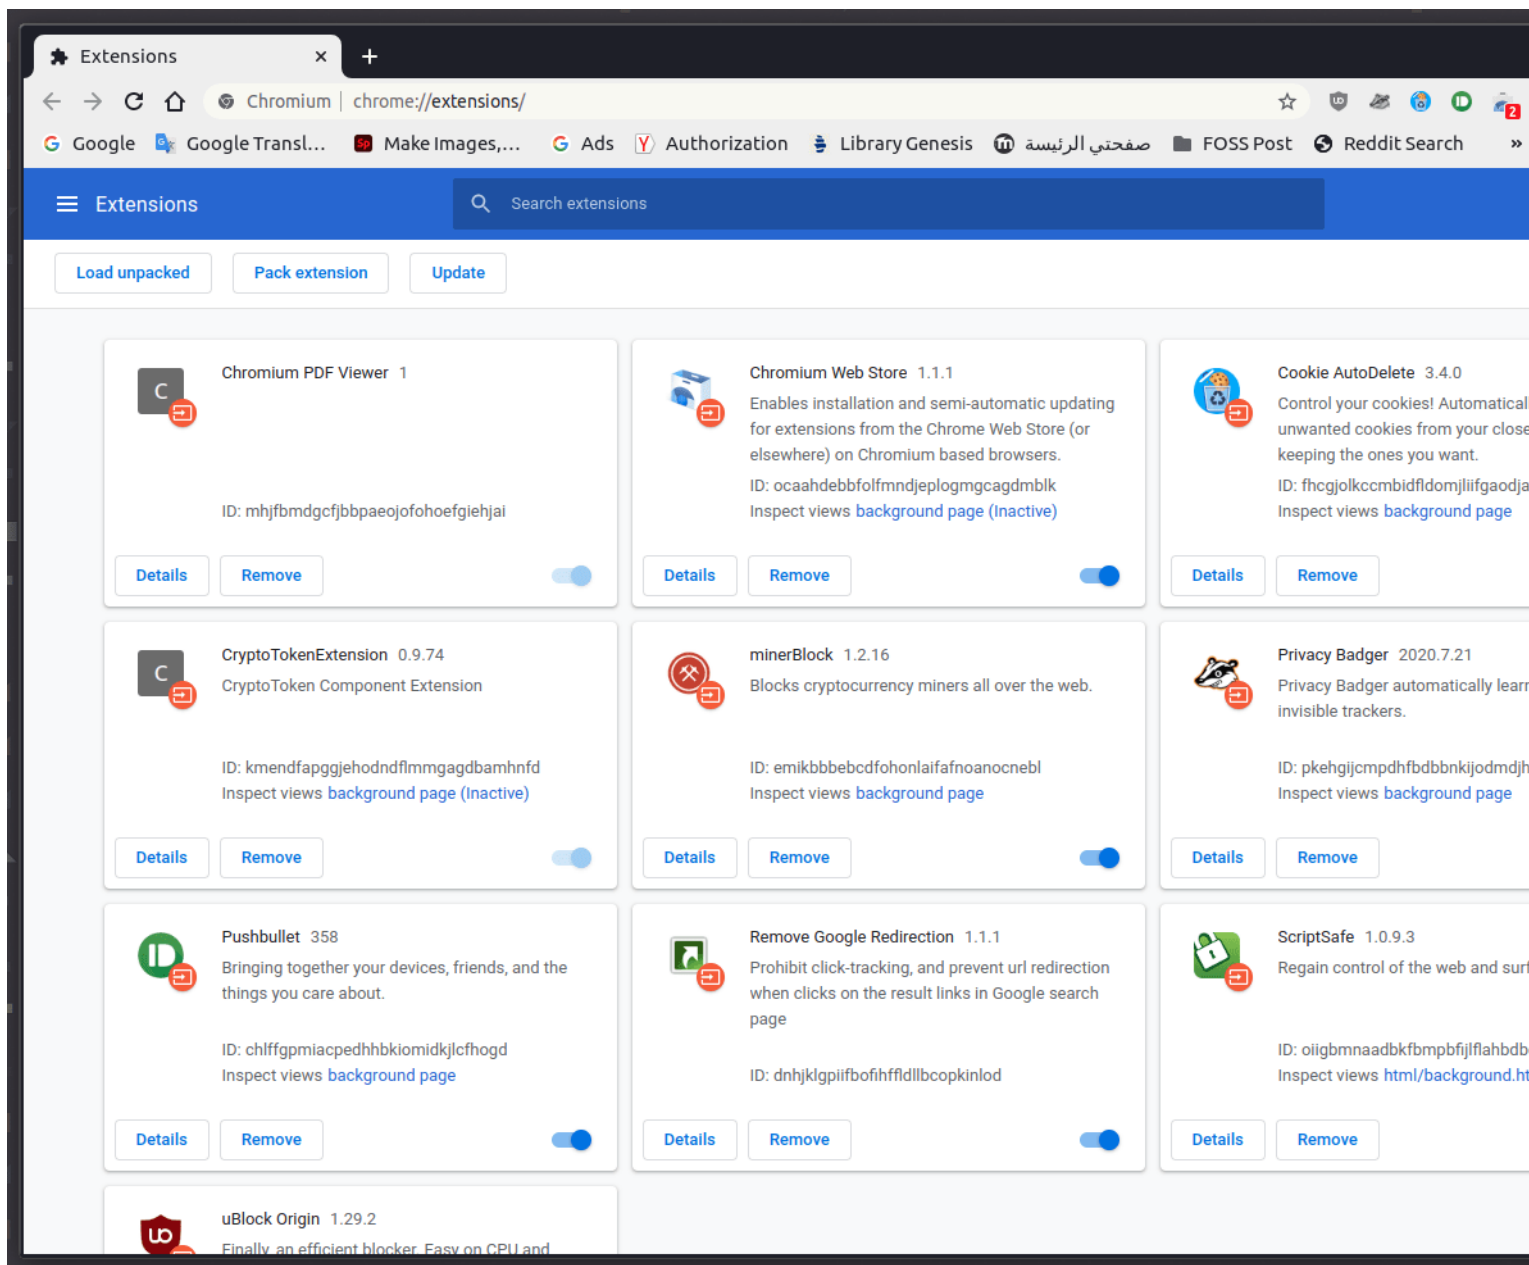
Extensions ×
+
Chromium | chrome://extensions/
Google Google Transl... Make Images,... Ads Authorization Library Genesis صفحتي الرئيسة FOSS Post Reddit Search »

Extensions
Search extensions

Load unpacked Pack extension Update

Chromium PDF Viewer 1
ID: mhjfbmdgcfjbbpaeojofohoefgiehjai
Details Remove

Chromium Web Store 1.1.1
Enables installation and semi-automatic updating for extensions from the Chrome Web Store (or elsewhere) on Chromium based browsers.
ID: ocaahdebbfolfmndjeplogmgcagdmblk
Inspect views background page (Inactive)
Details Remove

Cookie AutoDelete 3.4.0
Control your cookies! Automatical unwanted cookies from your close keeping the ones you want.
ID: fhcgjolkccmbidfldomjliifgaodja
Inspect views background page
Details Remove

CryptoTokenExtension 0.9.74
CryptoToken Component Extension
ID: kmendfapggjehodndflmmgagdbamhnfd
Inspect views background page (Inactive)
Details Remove

minerBlock 1.2.16
Blocks cryptocurrency miners all over the web.
ID: emikbbbebcdfohonlaifafnoanocnebl
Inspect views background page
Details Remove

Privacy Badger 2020.7.21
Privacy Badger automatically learn invisible trackers.
ID: pkehgijcmpdhfbdbbnkijodmdjh
Inspect views background page
Details Remove

Pushbullet 358
Bringing together your devices, friends, and the things you care about.
ID: chlffgpmiacpedhhbkiomidkjlcfhogd
Inspect views background page
Details Remove

Remove Google Redirection 1.1.1
Prohibit click-tracking, and prevent url redirection when clicks on the result links in Google search page
ID: dnhjklgpiifbofihffldllbcopkinlod
Details Remove

ScriptSafe 1.0.9.3
Regain control of the web and surf
ID: oiigbmnaadbkfbmpbfijlflahbdb
Inspect views html/background.ht
Details Remove

uBlock Origin 1.29.2
Finally, an efficient blocker. Easy on CPU and